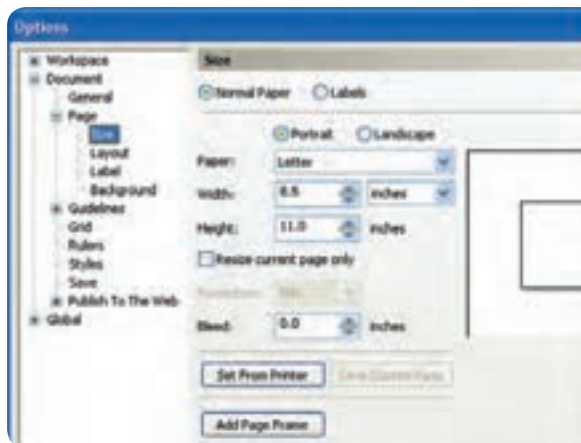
Options

Workspace
Document
General
Page
Size
Layout
Label
Background
Guidelines
Grid
Rulers
Styles
Save
Publish To The Web
Global

Size

Normal Paper
Labels

Portrait
Landscape

Paper: Letter
Width: 8.5 inches
Height: 11.0 inches

Resize current page only

Resolution: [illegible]

Bleed: 0.0 inches

Set From Printer
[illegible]

Add Page Frame